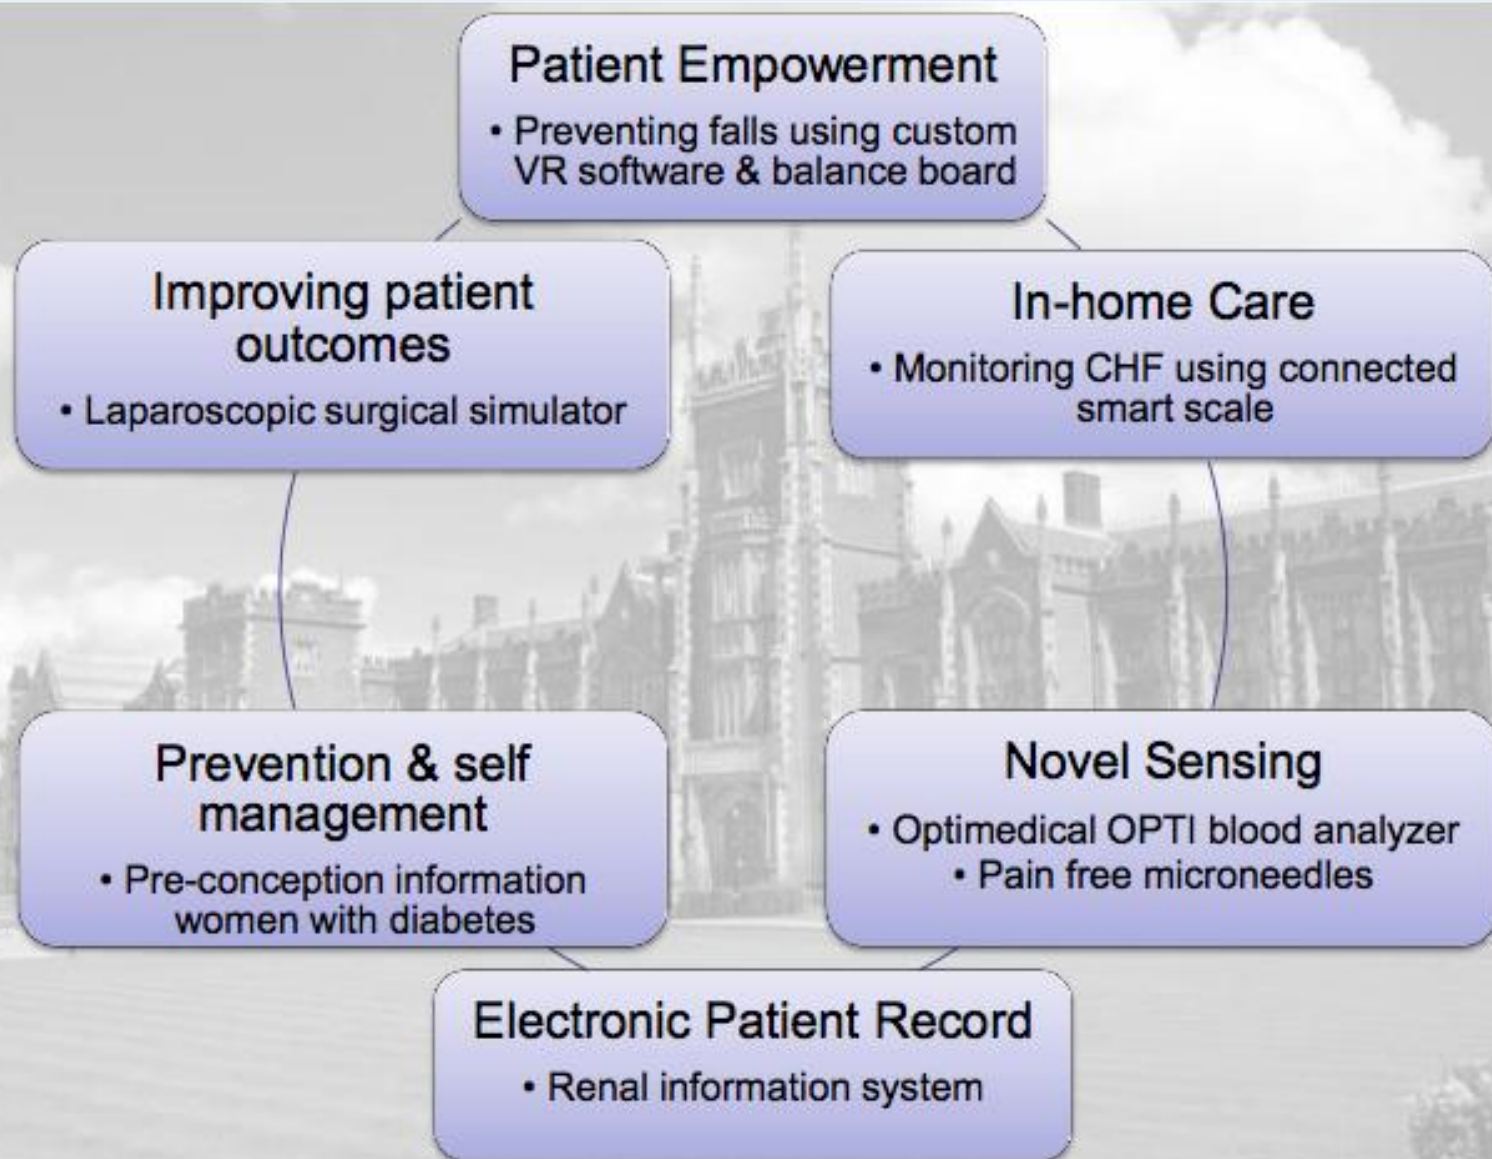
Patient Empowerment
• Preventing falls using custom VR software & balance board

Improving patient outcomes
• Laparoscopic surgical simulator

In-home Care
• Monitoring CHF using connected smart scale

Prevention & self management
• Pre-conception information women with diabetes

Novel Sensing
• Optimedical OPTI blood analyzer
• Pain free microneedles

Electronic Patient Record
• Renal information system